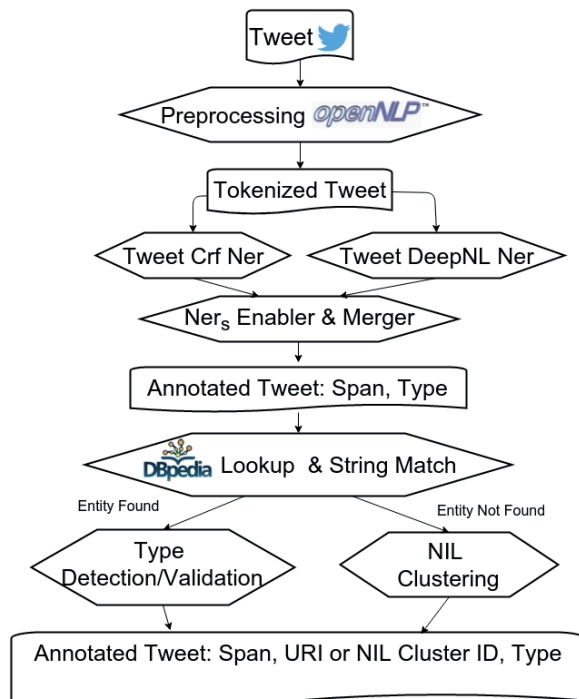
Tweet

Preprocessing openNLP™

Tokenized Tweet

Tweet Crf Ner

Tweet DeepNL Ner

Ner$_s$ Enabler & Merger

Annotated Tweet: Span, Type

DBpedia Lookup & String Match

Entity Found

Entity Not Found

Type Detection/Validation

NIL Clustering

Annotated Tweet: Span, URI or NIL Cluster ID, Type